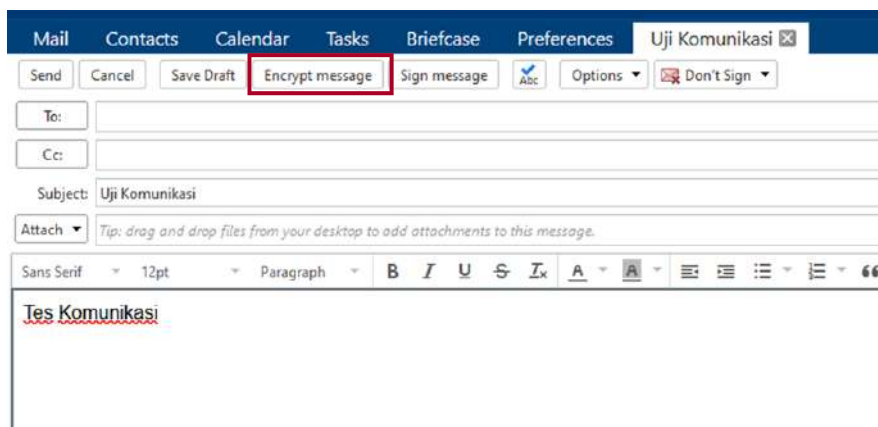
Mail Contacts Calendar Tasks Briefcase Preferences Uji Komunikasi

Send Cancel Save Draft Encrypt message Sign message Abc Options Don't Sign

To:

Cc:

Subject: Uji Komunikasi

Attach Tip: drag and drop files from your desktop to add attachments to this message.

Sans Serif 12pt Paragraph B I U S Tx A A

Tes Komunikasi